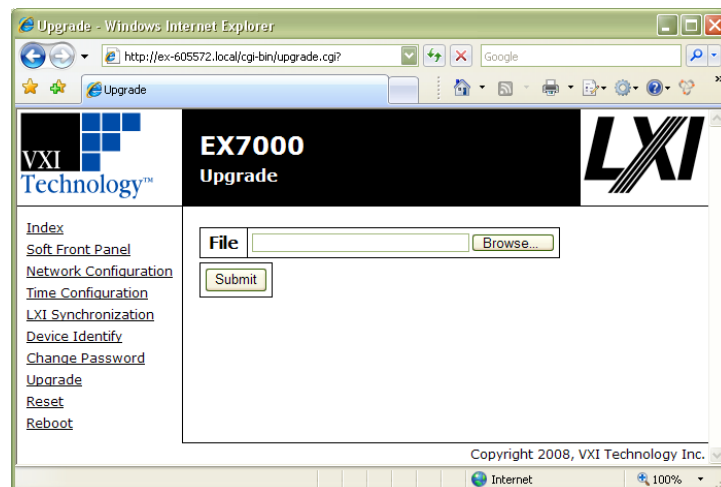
Upgrade - Windows Internet Explorer

http://ex-605572.local/cgi-bin/upgrade.cgi?

Google

Upgrade

VXI Technology™

EX7000
Upgrade

LXI

Index
Soft Front Panel
Network Configuration
Time Configuration
LXI Synchronization
Device Identify
Change Password
Upgrade
Reset
Reboot

| File | Browse... |
|---|---|

Submit

Copyright 2008, VXI Technology Inc.

Internet

100%